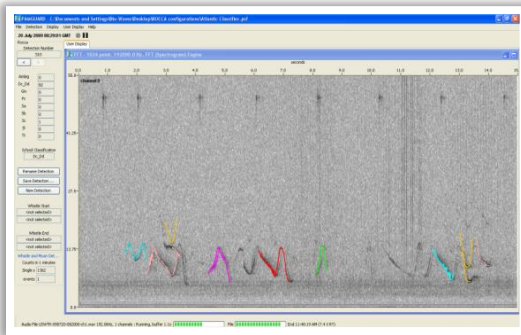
PAMGUARD - C:\Documents and Settings\Wwm\Desktop\ROCCA configuration\Atlantic Classifier.psf

File Detection Display User Display Help

28 July 2008 00:29:01 GMT

Rocca

Detection Number

User Display

FFT - 1024 point, 192000.0 Hz, FFT (Spectrogram) Engine

seconds

Channel 0

1.0 2.0 3.0 4.0 5.0 6.0 7.0 8.0 9.0 10.0 11.0 12.0 13.0 14.0

41.25

27.5

13.75

School Classification

Rename Detection

Save Detection

New Detection

Whistle Start

Whistle End

Whistle and Mask Det

Counts in 1 minutes

Singles

events